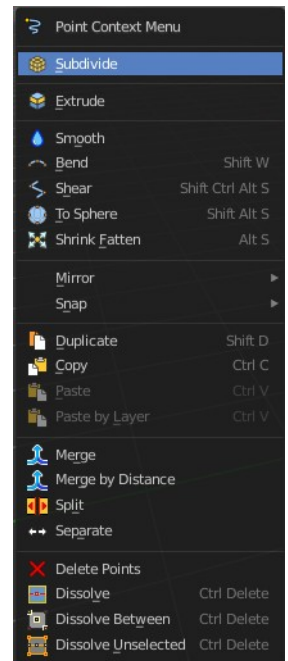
Point Context Menu

Subdivide

Extrude

Smooth
Bend Shift W
Shear Shift Ctrl Alt S
To Sphere Shift Alt S
Shrink Fatten Alt S

Mirror
Snap

Duplicate Shift D
Copy Ctrl C
Paste Ctrl V
Paste by Layer Ctrl V

Merge
Merge by Distance
Split
Separate

Delete Points
Dissolve Ctrl Delete
Dissolve Between Ctrl Delete
Dissolve Unselected Ctrl Delete